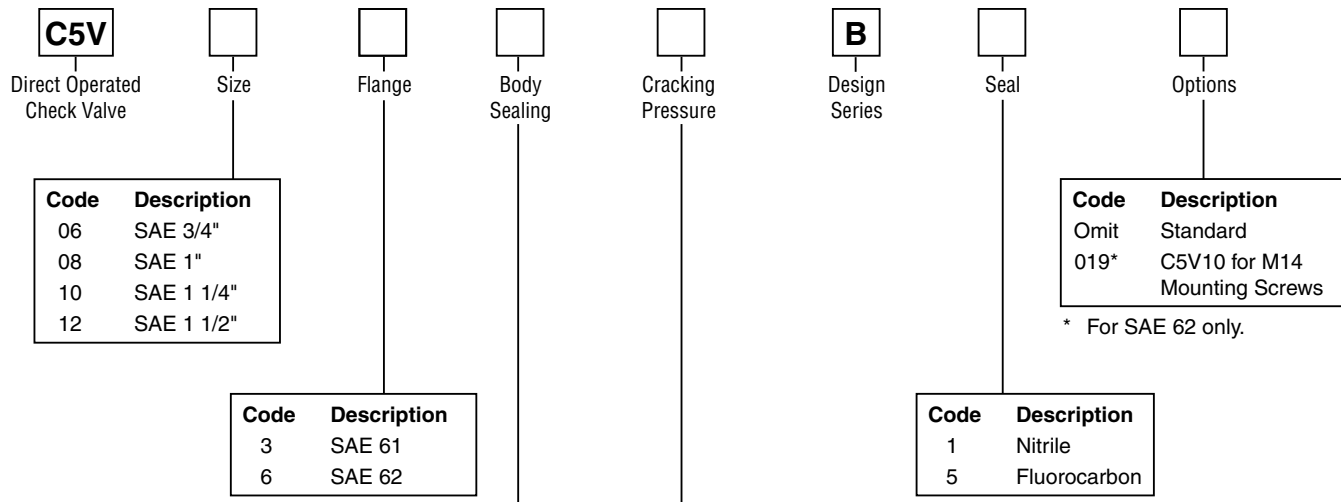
C5V

Direct Operated Check Valve

Size

Flange

Body Sealing

Cracking Pressure

B

Design Series

Seal

Options

| Code | Description |
|---|---|
| 06 | SAE 3/4" |
| 08 | SAE 1" |
| 10 | SAE 1 1/4" |
| 12 | SAE 1 1/2" |

| Code | Description |
|---|---|
| Omit | Standard |
| 019* | C5V10 for M14 Mounting Screws |

* For SAE 62 only.

| Code | Description |
|---|---|
| 3 | SAE 61 |
| 6 | SAE 62 |

| Code | Description |
|---|---|
| 1 | Nitrile |
| 5 | Fluorocarbon |